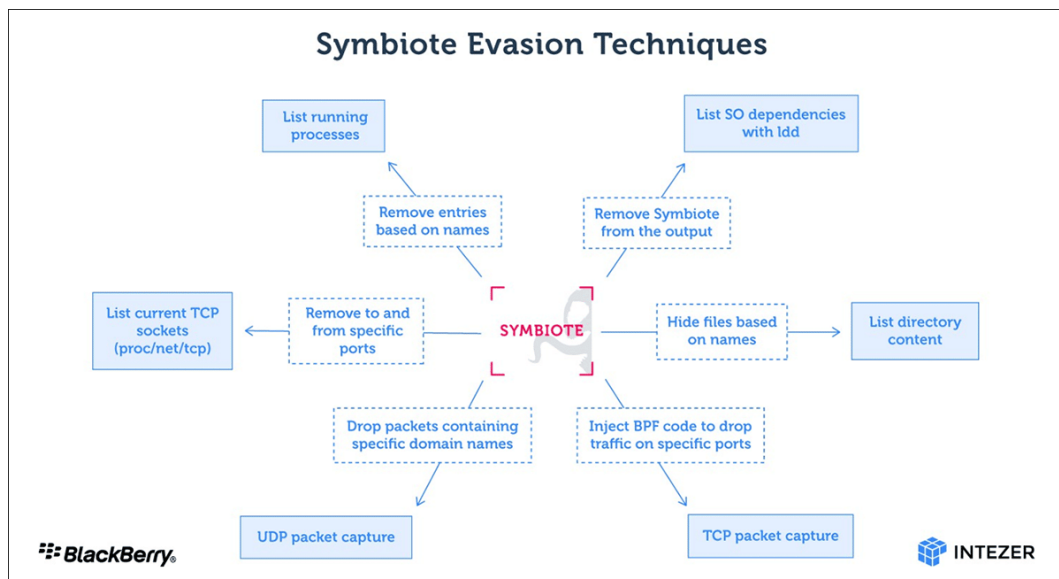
Symbiote Evasion Techniques

List running processes

Remove entries based on names

List SO dependencies with ldd

Remove Symbiote from the output

List current TCP sockets (proc/net/tcp)

Remove to and from specific ports

SYMBIOTE

Hide files based on names

List directory content

Drop packets containing specific domain names

Inject BPF code to drop traffic on specific ports

UDP packet capture

TCP packet capture

BlackBerry

INTEZER